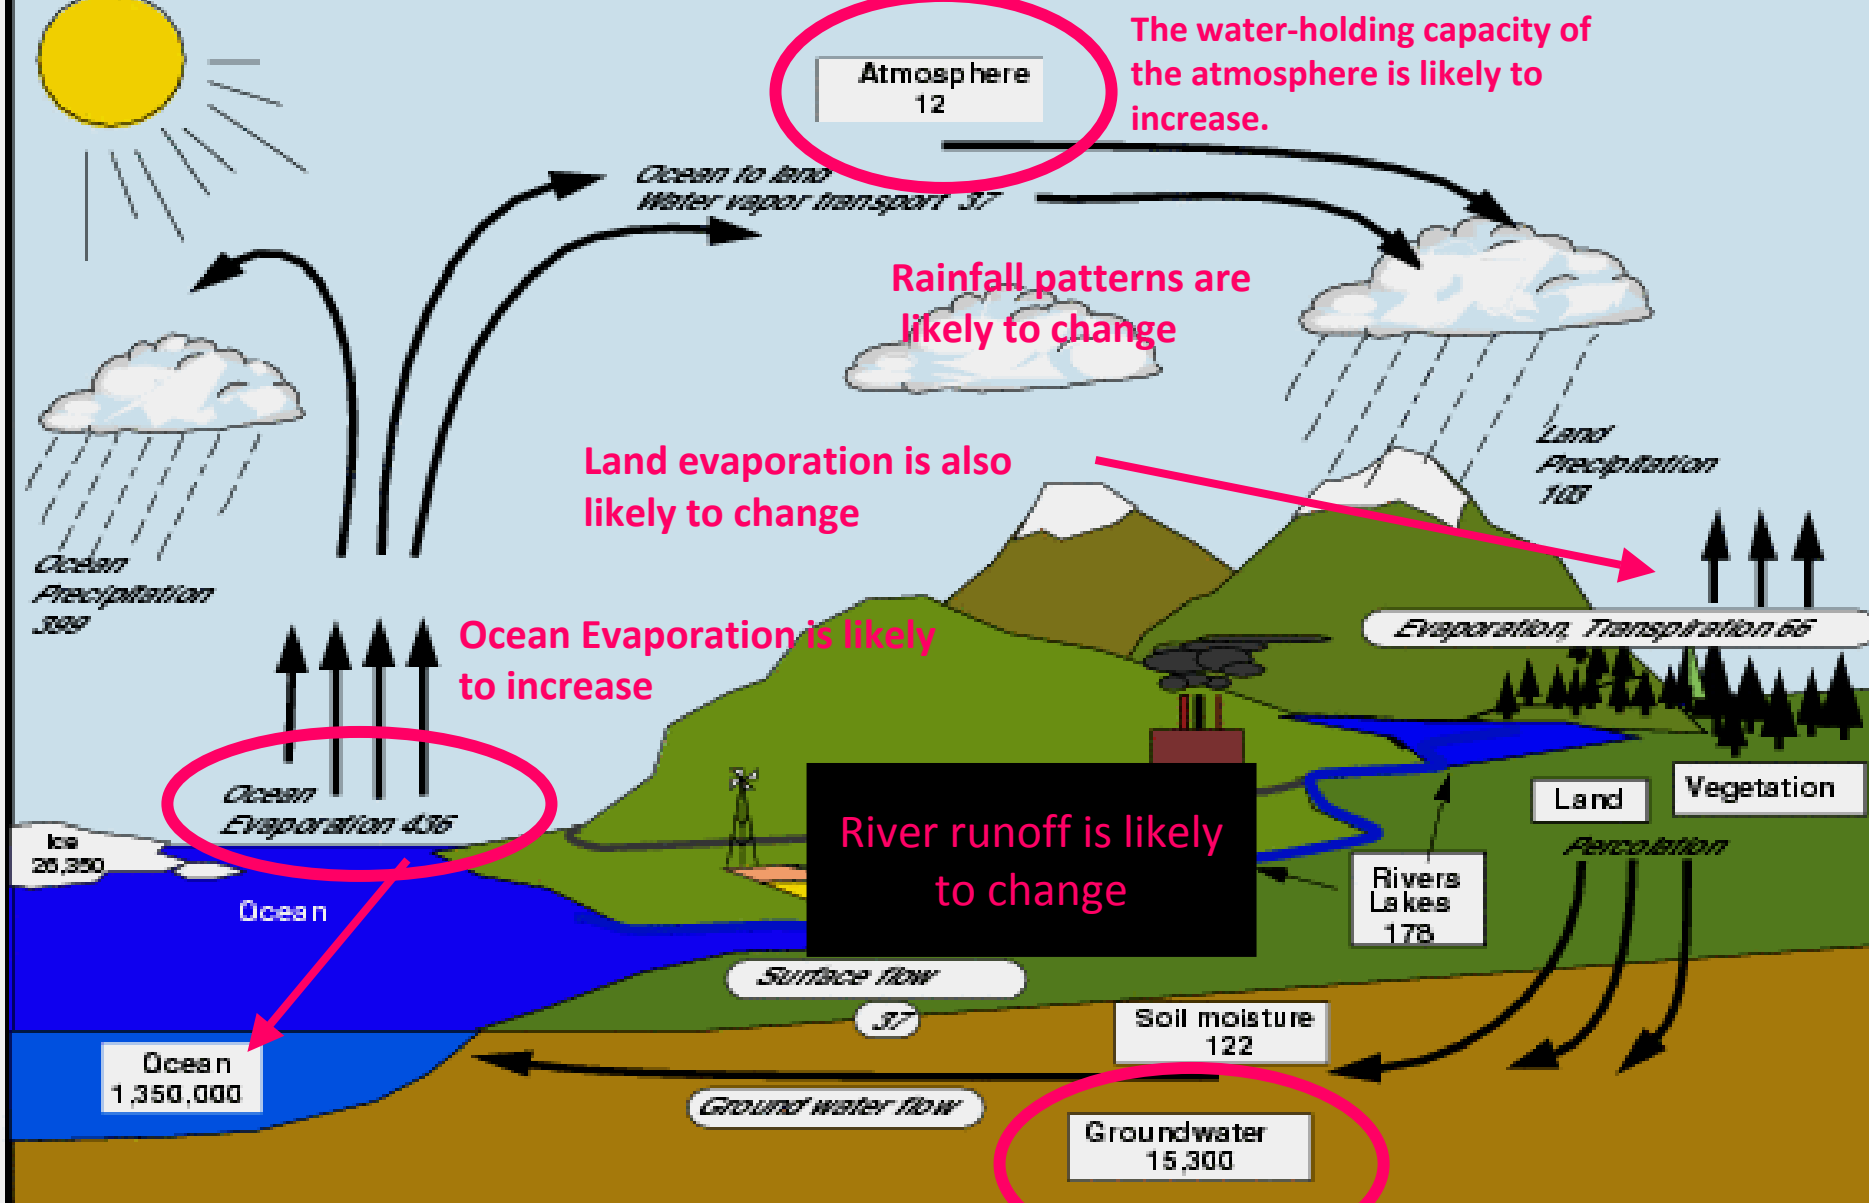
Atmosphere
12

The water-holding capacity of the atmosphere is likely to increase.

Ocean to land
Water vapor transport 37

Rainfall patterns are likely to change

Land evaporation is also likely to change

Land
Precipitation
107

Ocean
Precipitation
399

Ocean Evaporation is likely to increase

Evaporation, Transpiration 66

Ocean
Evaporation 436

Ice
26,350

Ocean

River runoff is likely to change

Land

Vegetation

Percolation

Rivers
Lakes
178

Surface flow

37

Soil moisture
122

Ocean
1,350,000

Ground water flow

Groundwater
15,300